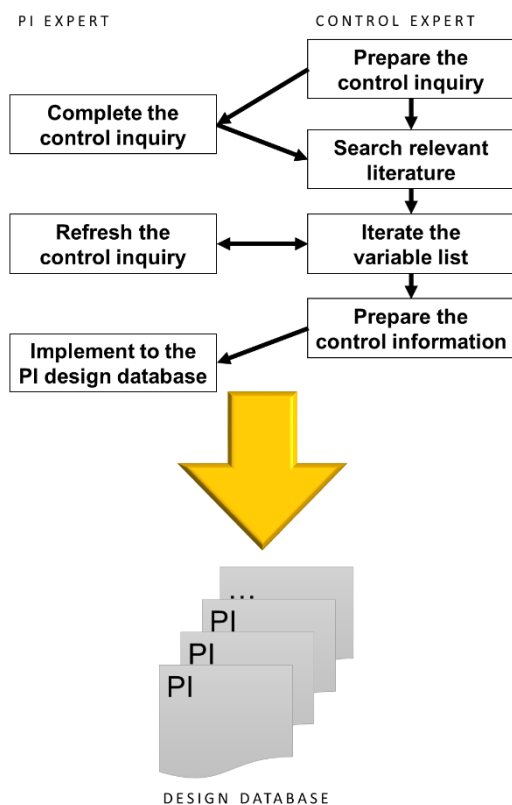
PI EXPERT

CONTROL EXPERT

Prepare the control inquiry

Complete the control inquiry

Search relevant literature

Refresh the control inquiry

Iterate the variable list

Prepare the control information

Implement to the PI design database

...

PI

PI

PI

DESIGN DATABASE